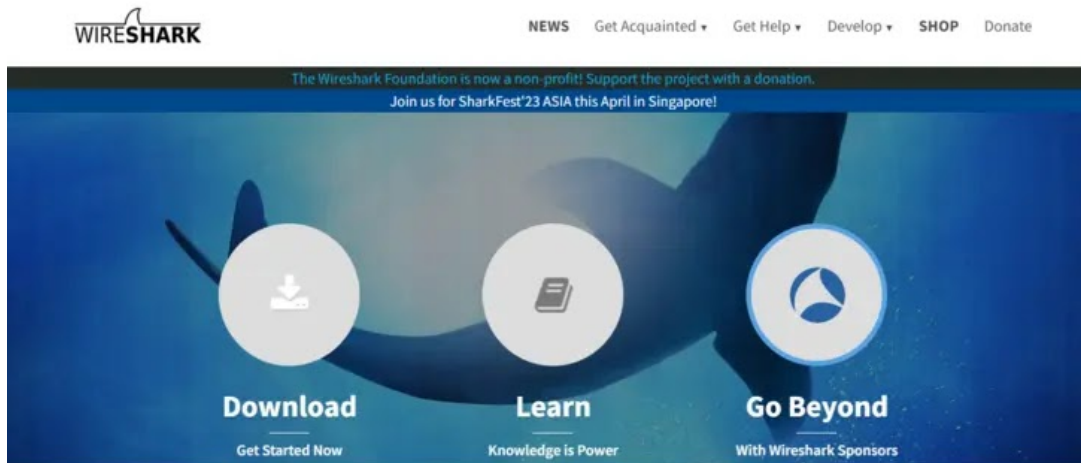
WIRESHARK

NEWS Get Acquainted ▾ Get Help ▾ Develop ▾ SHOP Donate

The Wireshark Foundation is now a non-profit! Support the project with a donation.

Join us for SharkFest'23 ASIA this April in Singapore!

Download
Get Started Now

Learn
Knowledge is Power

Go Beyond
With Wireshark Sponsors